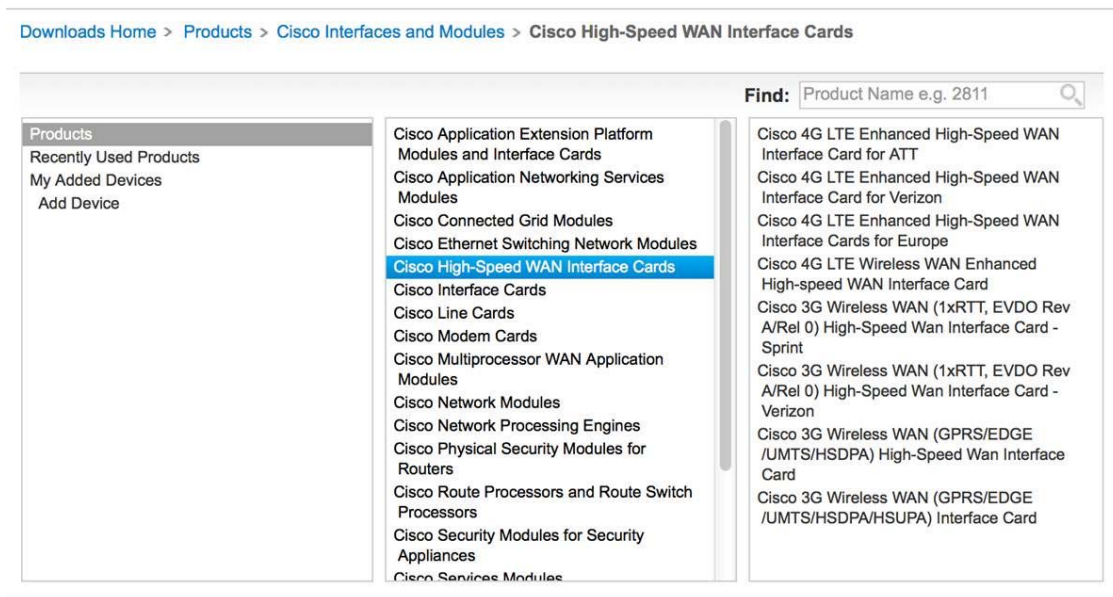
Downloads Home > Products > Cisco Interfaces and Modules > Cisco High-Speed WAN Interface Cards

Find: Product Name e.g. 2811

Products
Recently Used Products
My Added Devices
Add Device

Cisco Application Extension Platform Modules and Interface Cards
Cisco Application Networking Services Modules
Cisco Connected Grid Modules
Cisco Ethernet Switching Network Modules
Cisco High-Speed WAN Interface Cards
Cisco Interface Cards
Cisco Line Cards
Cisco Modem Cards
Cisco Multiprocessor WAN Application Modules
Cisco Network Modules
Cisco Network Processing Engines
Cisco Physical Security Modules for Routers
Cisco Route Processors and Route Switch Processors
Cisco Security Modules for Security Appliances
Cisco Services Modules

Cisco 4G LTE Enhanced High-Speed WAN Interface Card for ATT
Cisco 4G LTE Enhanced High-Speed WAN Interface Card for Verizon
Cisco 4G LTE Enhanced High-Speed WAN Interface Cards for Europe
Cisco 4G LTE Wireless WAN Enhanced High-speed WAN Interface Card
Cisco 3G Wireless WAN (1xRTT, EVDO Rev A/Rel 0) High-Speed Wan Interface Card - Sprint
Cisco 3G Wireless WAN (1xRTT, EVDO Rev A/Rel 0) High-Speed Wan Interface Card - Verizon
Cisco 3G Wireless WAN (GPRS/EDGE /UMTS/HSDPA) High-Speed Wan Interface Card
Cisco 3G Wireless WAN (GPRS/EDGE /UMTS/HSDPA/HSUPA) Interface Card